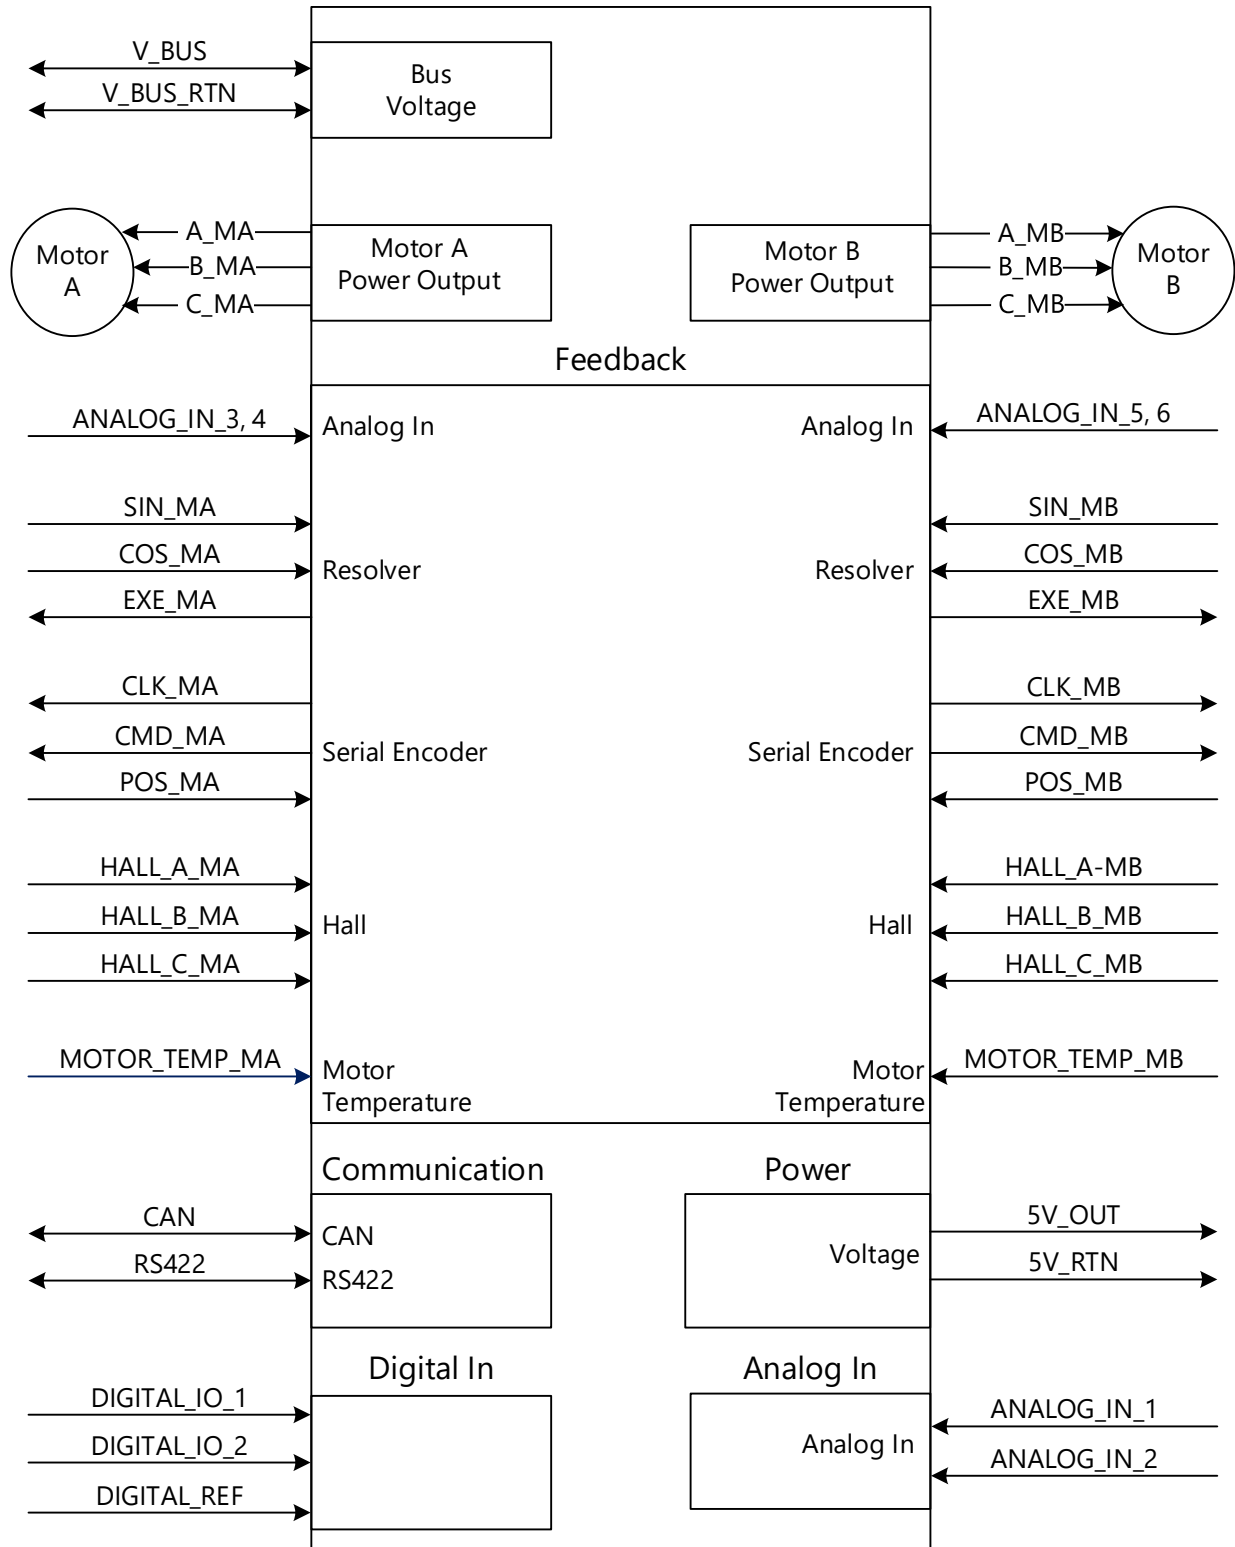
V_BUS
V_BUS_RTN
Bus Voltage

Motor A
A_MA
B_MA
C_MA
Motor A Power Output

Motor B Power Output
A_MB
B_MB
C_MB
Motor B

Feedback

ANALOG_IN_3, 4
Analog In
Analog In
ANALOG_IN_5, 6

SIN_MA
COS_MA
EXE_MA
Resolver
Resolver
SIN_MB
COS_MB
EXE_MB

CLK_MA
CMD_MA
POS_MA
Serial Encoder
Serial Encoder
CLK_MB
CMD_MB
POS_MB

HALL_A_MA
HALL_B_MA
HALL_C_MA
Hall
Hall
HALL_A-MB
HALL_B_MB
HALL_C_MB

MOTOR_TEMP_MA
Motor Temperature
Motor Temperature
MOTOR_TEMP_MB

Communication
CAN
RS422
CAN
RS422

Power
Voltage
5V_OUT
5V_RTN

Digital In
DIGITAL_IO_1
DIGITAL_IO_2
DIGITAL_REF

Analog In
Analog In
ANALOG_IN_1
ANALOG_IN_2